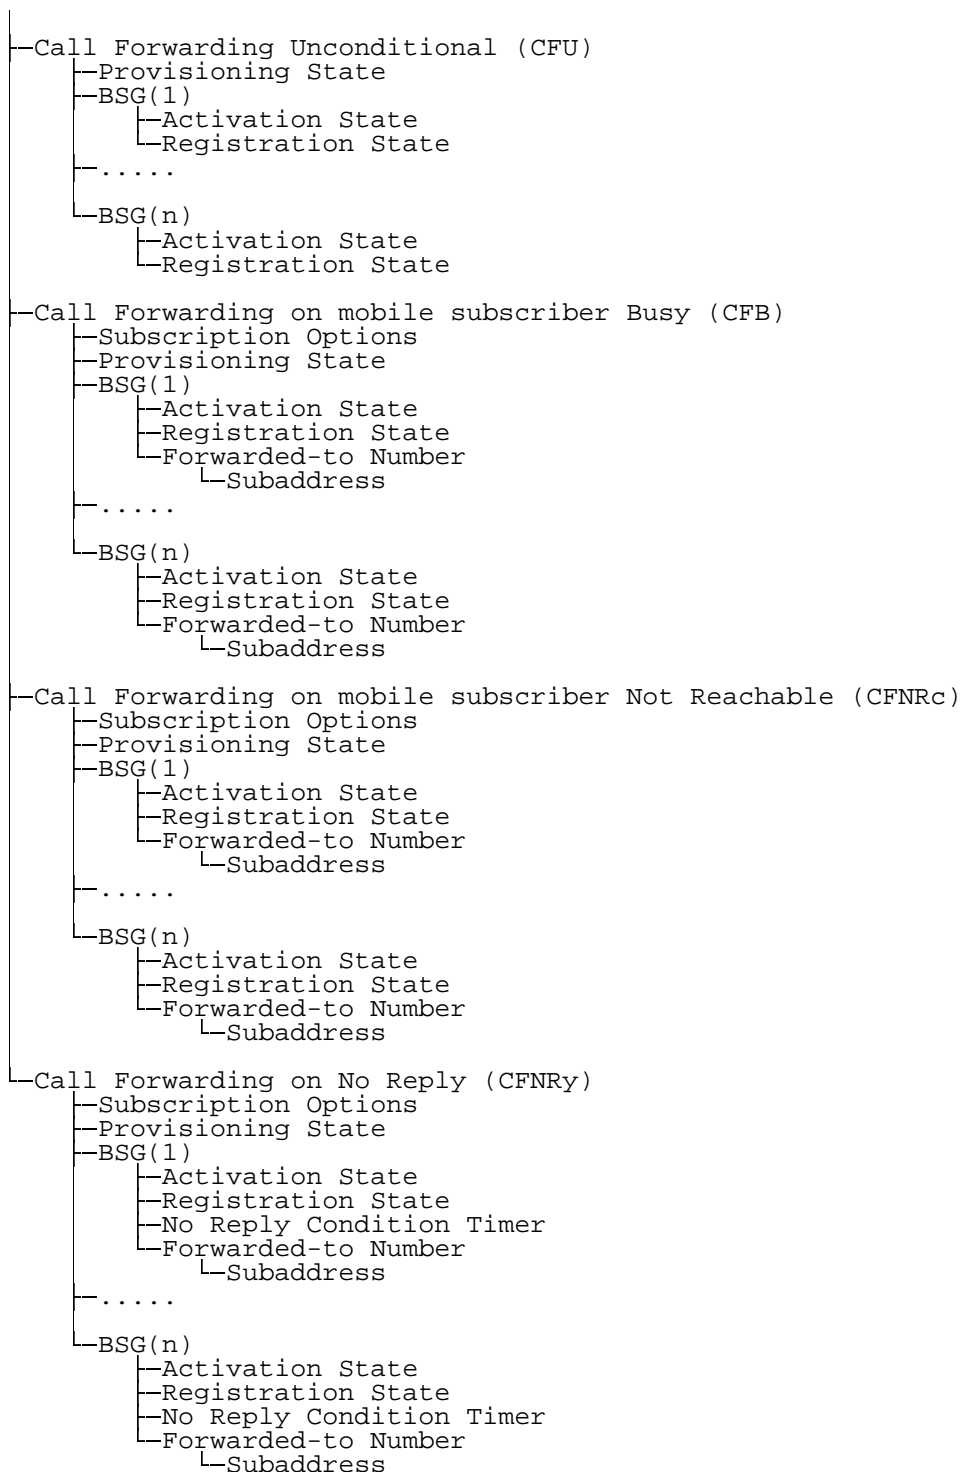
Call Forwarding Unconditional (CFU)
Provisioning State
BSG(1)
Activation State
Registration State
.....
BSG(n)
Activation State
Registration State

Call Forwarding on mobile subscriber Busy (CFB)
Subscription Options
Provisioning State
BSG(1)
Activation State
Registration State
Forwarded-to Number
Subaddress
.....
BSG(n)
Activation State
Registration State
Forwarded-to Number
Subaddress

Call Forwarding on mobile subscriber Not Reachable (CFNRc)
Subscription Options
Provisioning State
BSG(1)
Activation State
Registration State
Forwarded-to Number
Subaddress
.....
BSG(n)
Activation State
Registration State
Forwarded-to Number
Subaddress

Call Forwarding on No Reply (CFNRy)
Subscription Options
Provisioning State
BSG(1)
Activation State
Registration State
No Reply Condition Timer
Forwarded-to Number
Subaddress
.....
BSG(n)
Activation State
Registration State
No Reply Condition Timer
Forwarded-to Number
Subaddress